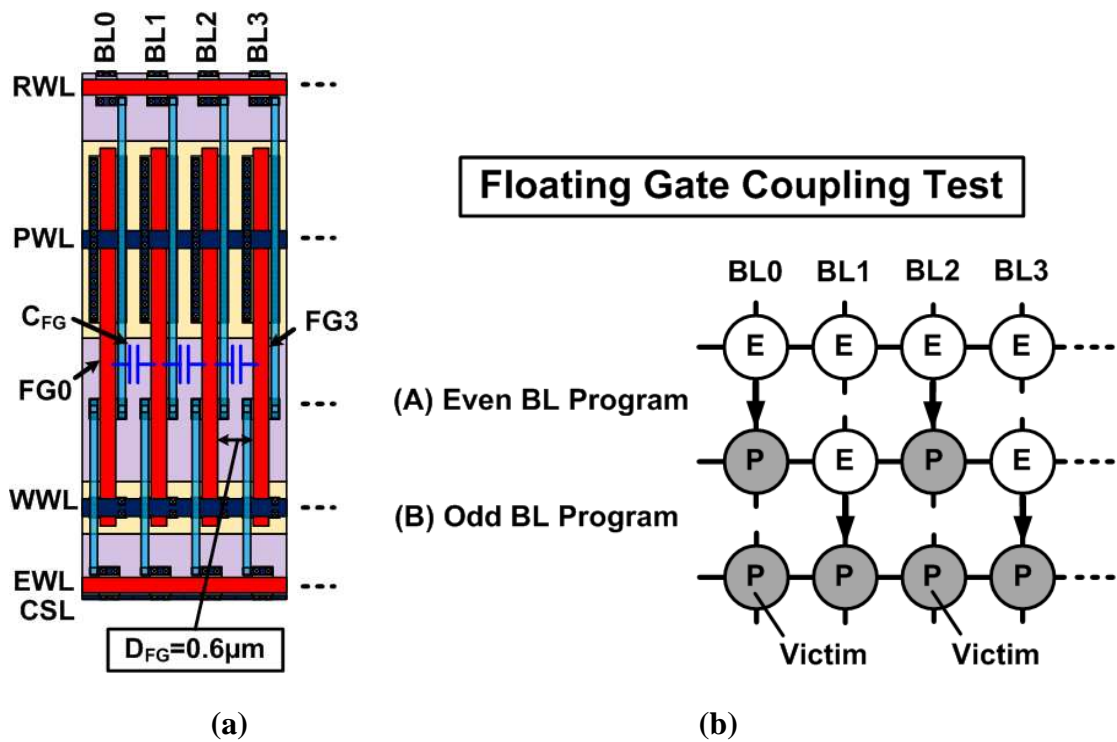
BL0 BL1 BL2 BL3

RWL ---

PWL ---

$C_{FG}$

FG3

FG0

---

WWL ---

EWL ---

CSL

$D_{FG}$=0.6μm

(a)

Floating Gate Coupling Test

BL0 BL1 BL2 BL3

E E E E ---

(A) Even BL Program

P E P E ---

(B) Odd BL Program

P P P P ---

Victim Victim

(b)